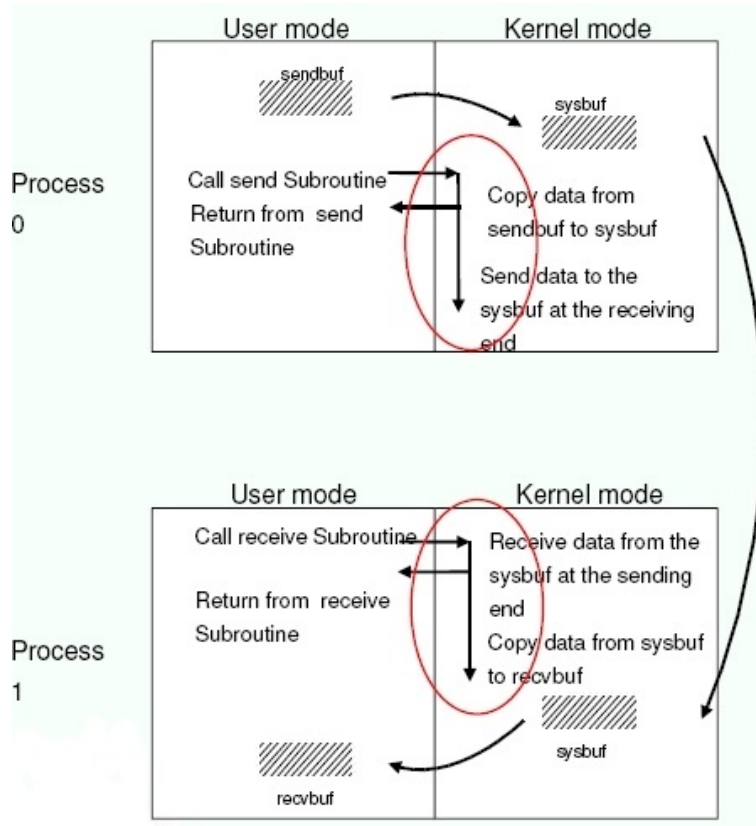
User mode

Kernel mode

sendbuf

sysbuf

Process 0

Call send Subroutine

Return from send Subroutine

Copy data from sendbuf to sysbuf

Send data to the sysbuf at the receiving end

User mode

Kernel mode

Call receive Subroutine

Return from receive Subroutine

Receive data from the sysbuf at the sending end

Copy data from sysbuf to recvbuf

Process 1

sysbuf

recvbuf